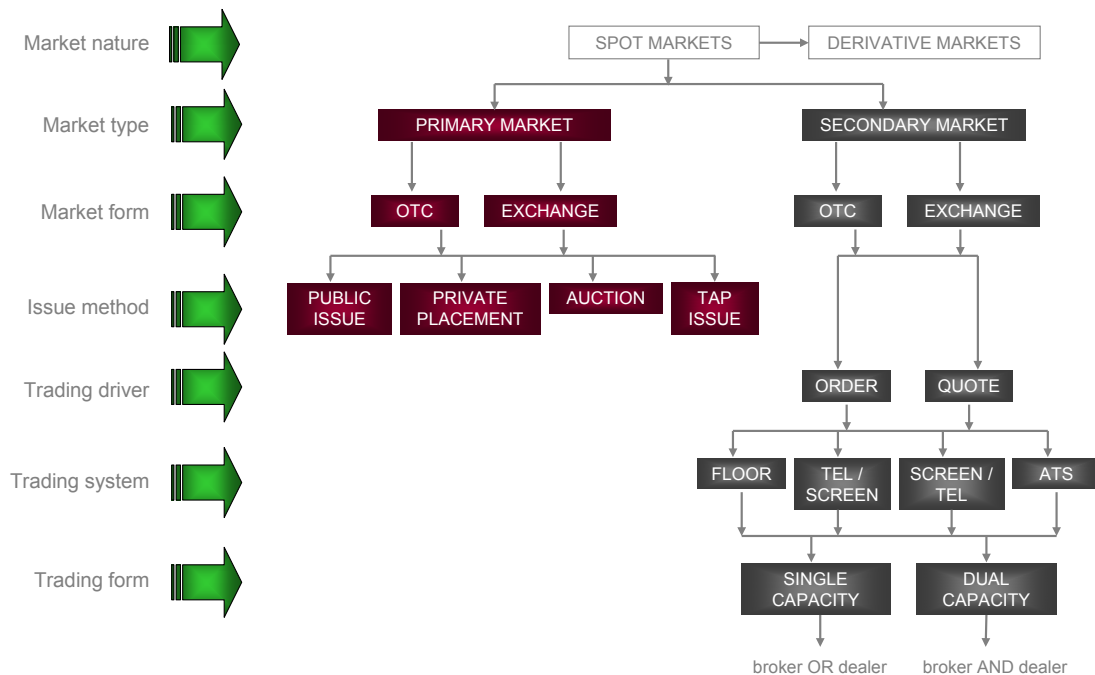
Market nature

SPOT MARKETS

DERIVATIVE MARKETS

Market type

PRIMARY MARKET

SECONDARY MARKET

Market form

OTC

EXCHANGE

OTC

EXCHANGE

Issue method

PUBLIC ISSUE

PRIVATE PLACEMENT

AUCTION

TAP ISSUE

Trading driver

ORDER

QUOTE

Trading system

FLOOR

TEL / SCREEN

SCREEN / TEL

ATS

Trading form

SINGLE CAPACITY

DUAL CAPACITY

broker OR dealer

broker AND dealer